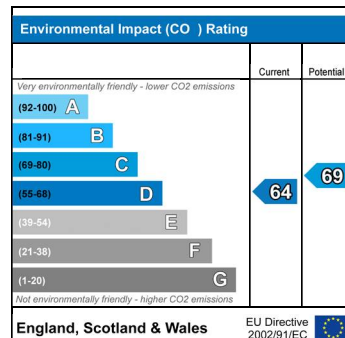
Environmental Impact (CO ) Rating

Current

Potential

Very environmentally friendly - lower CO2 emissions

(92-100) A

(81-91) B

(69-80) C

(55-68) D

(39-54) E

(21-38) F

(1-20) G

Not environmentally friendly - higher CO2 emissions

64

69

England, Scotland & Wales

EU Directive 2002/91/EC